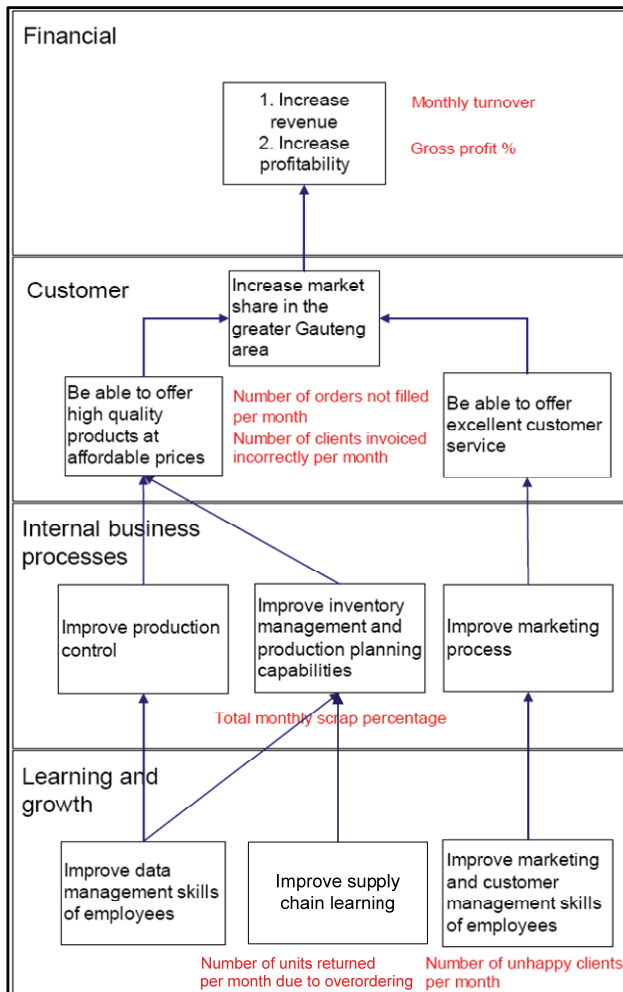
Financial

1. Increase revenue
2. Increase profitability

Monthly turnover

Gross profit %

Customer

Increase market share in the greater Gauteng area

Be able to offer high quality products at affordable prices

Number of orders not filled per month
Number of clients invoiced incorrectly per month

Be able to offer excellent customer service

Internal business processes

Improve production control

Improve inventory management and production planning capabilities

Improve marketing process

Total monthly scrap percentage

Learning and growth

Improve data management skills of employees

Improve supply chain learning

Improve marketing and customer management skills of employees

Number of units returned per month due to overordering

Number of unhappy clients per month